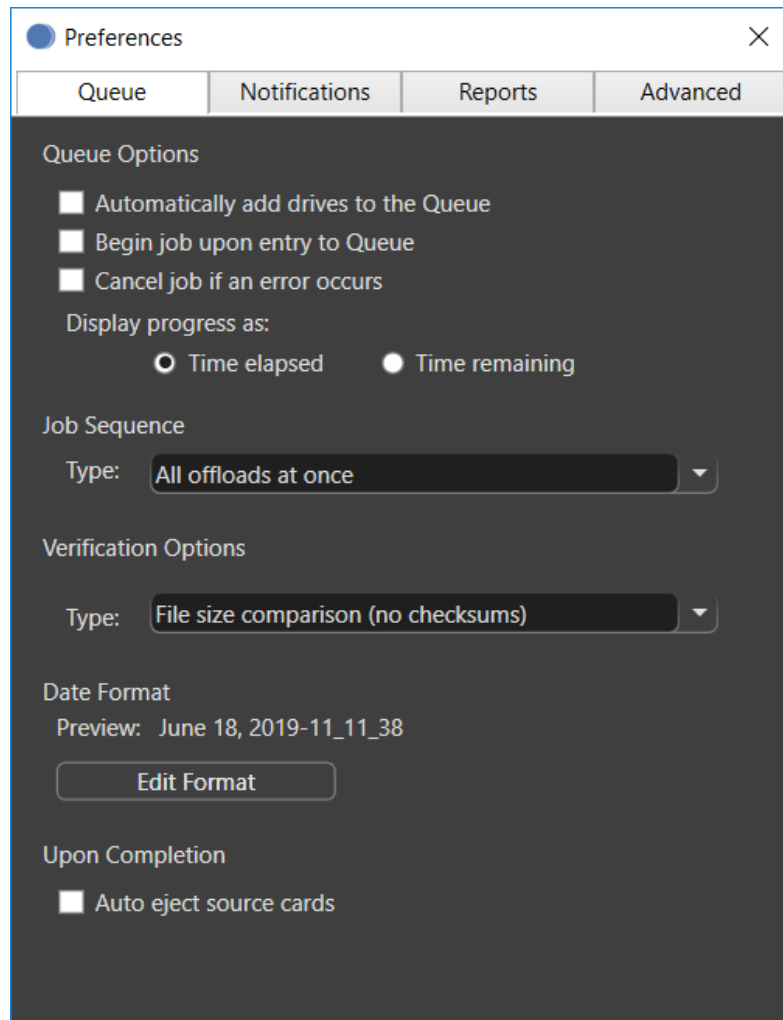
Preferences

Queue | Notifications | Reports | Advanced

Queue Options

Automatically add drives to the Queue

Begin job upon entry to Queue

Cancel job if an error occurs

Display progress as:

Time elapsed    Time remaining

Job Sequence

Type: All offloads at once

Verification Options

Type: File size comparison (no checksums)

Date Format

Preview: June 18, 2019-11_11_38

Edit Format

Upon Completion

Auto eject source cards